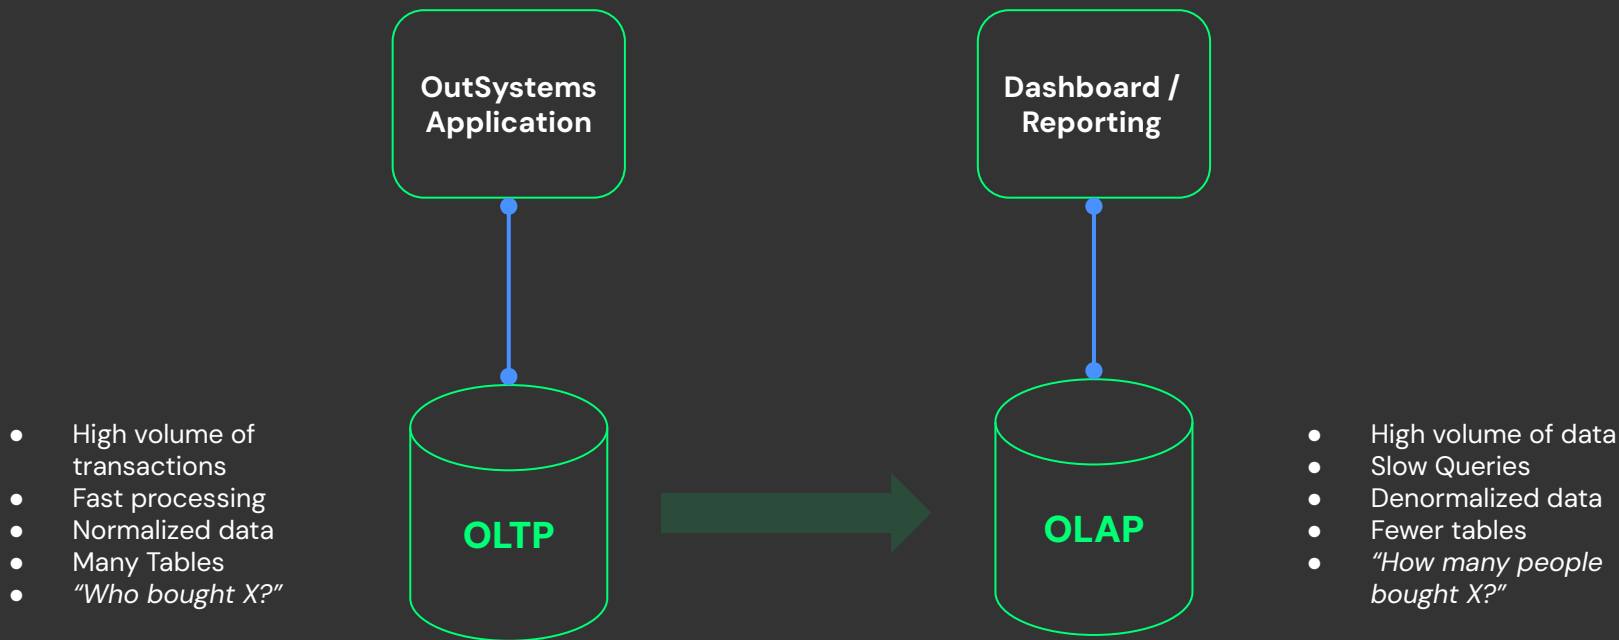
OutSystems Application

Dashboard / Reporting

- High volume of transactions
- Fast processing
- Normalized data
- Many Tables
- *“Who bought X?”*

OLTP

OLAP

- High volume of data
- Slow Queries
- Denormalized data
- Fewer tables
- *“How many people bought X?”*